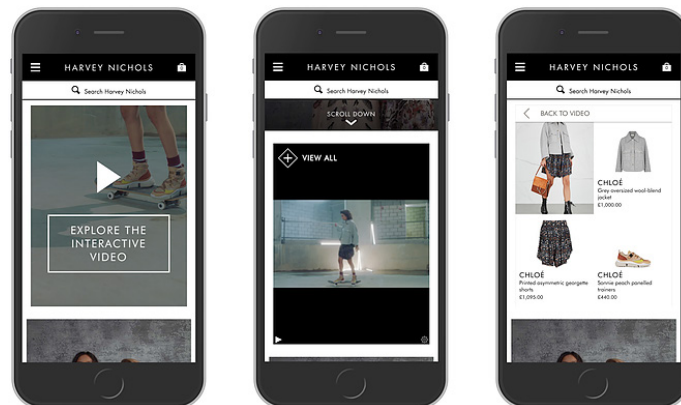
HARVEY NICHOLS

Search Harvey Nichols

EXPLORE THE INTERACTIVE VIDEO

HARVEY NICHOLS

Search Harvey Nichols

SCROLL DOWN

VIEW ALL

HARVEY NICHOLS

Search Harvey Nichols

BACK TO VIDEO

CHLOÉ
Grey oversized wool-blend jacket
£1,000.00

CHLOÉ
Printed asymmetric georgette shorts
£1,095.00

CHLOÉ
Sonnie peach panelled trainers
£440.00